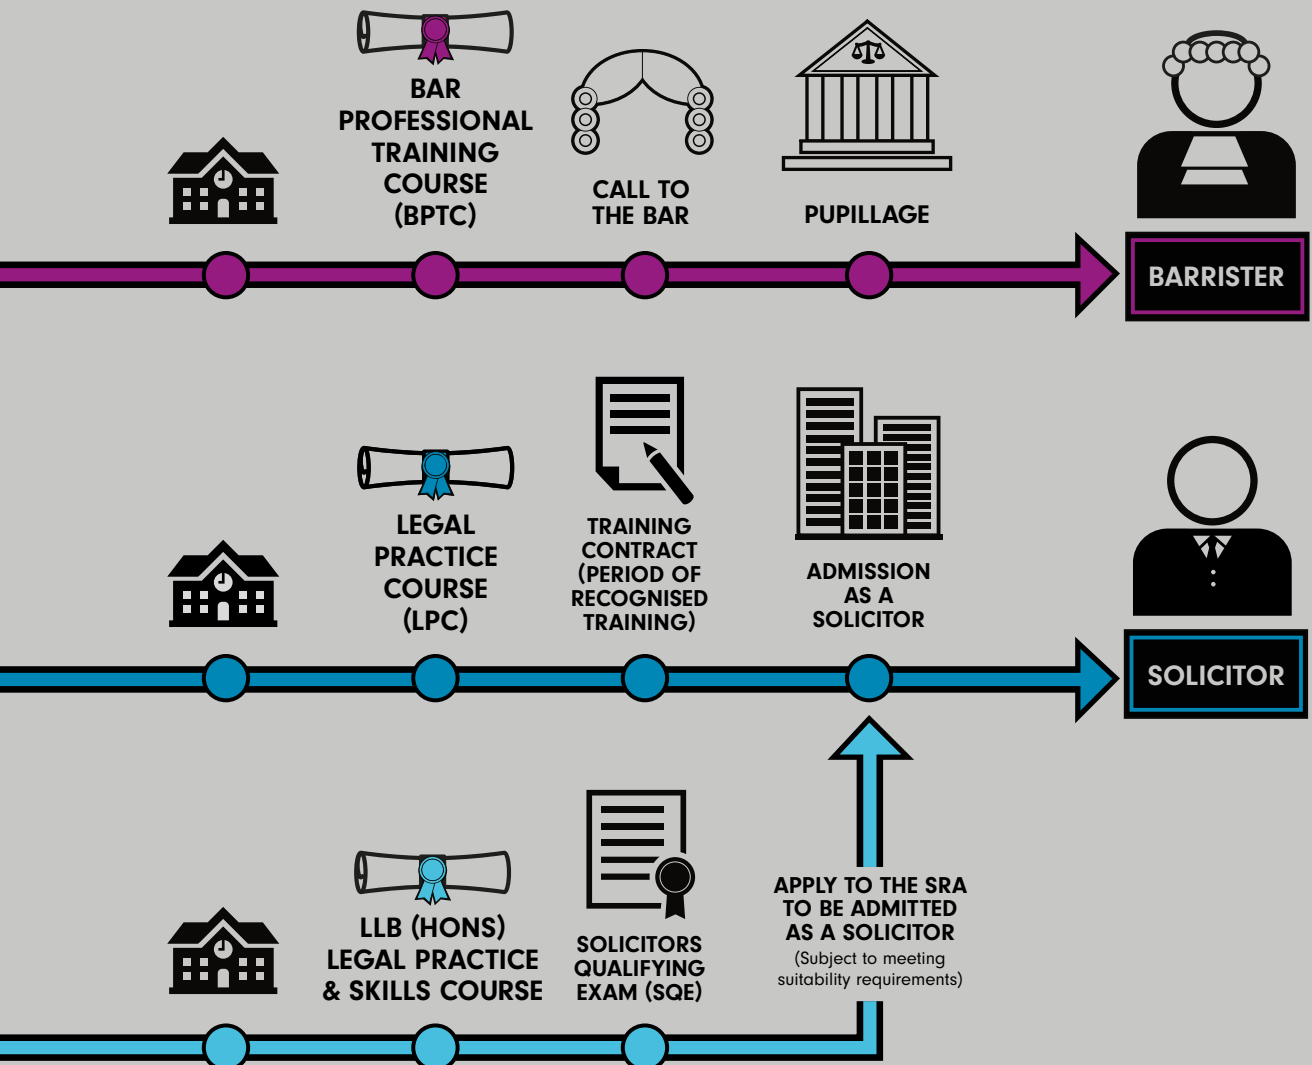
BAR PROFESSIONAL TRAINING COURSE (BPTC)

CALL TO THE BAR

PUPILLAGE

BARRISTER

LEGAL PRACTICE COURSE (LPC)

TRAINING CONTRACT (PERIOD OF RECOGNISED TRAINING)

ADMISSION AS A SOLICITOR

SOLICITOR

LLB (HONS) LEGAL PRACTICE & SKILLS COURSE

SOLICITORS QUALIFYING EXAM (SQE)

APPLY TO THE SRA TO BE ADMITTED AS A SOLICITOR
(Subject to meeting suitability requirements)